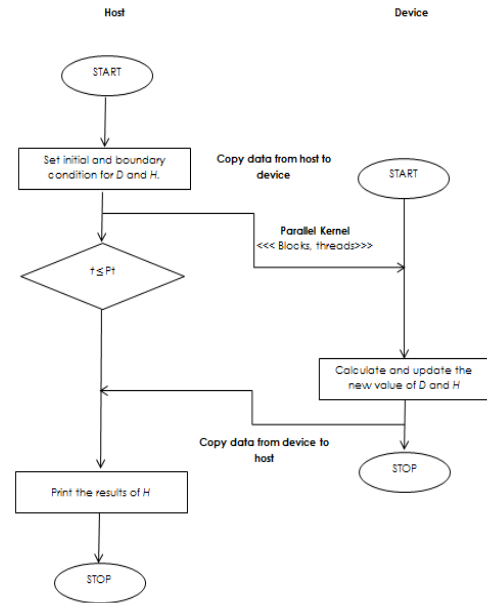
Host

Device

START

Set initial and boundary condition for *D* and *H*.

Copy data from host to device

START

Parallel Kernel
<<< Blocks, threads>>>

$t \leq Pt$

Calculate and update the new value of *D* and *H*

Copy data from device to host

STOP

Print the results of *H*

STOP